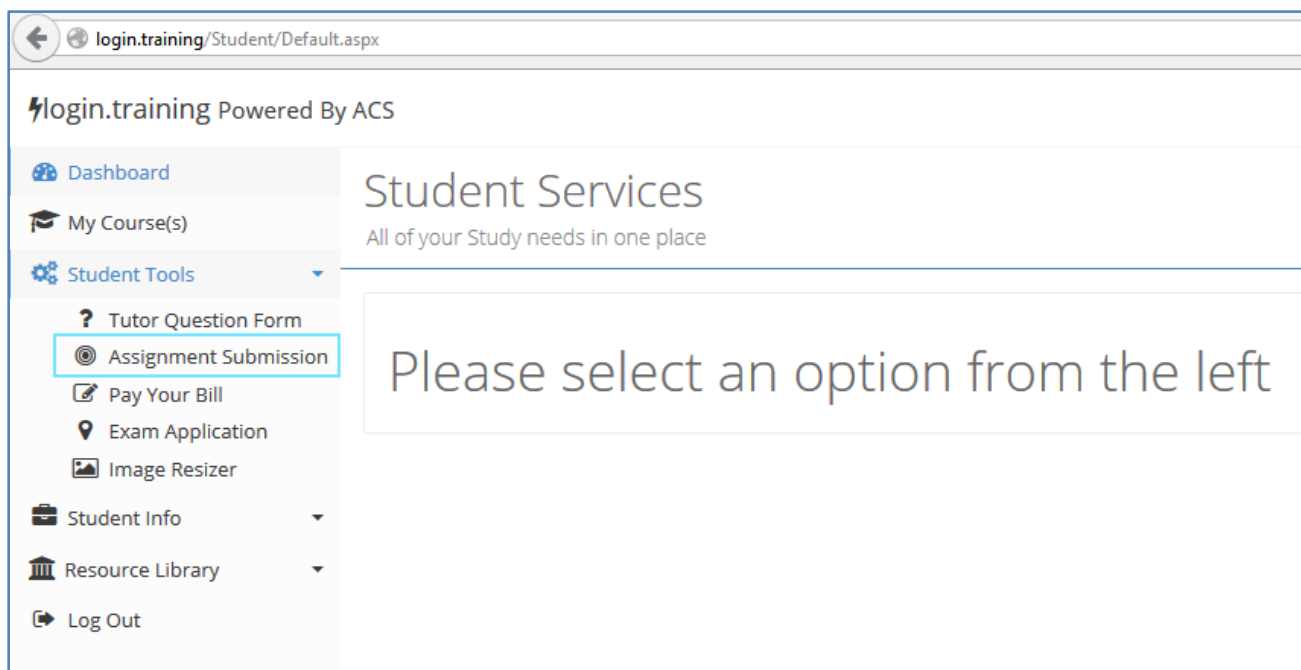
login.training/Student/Default.aspx

login.training Powered By ACS

Dashboard
My Course(s)
Student Tools
? Tutor Question Form
Assignment Submission
Pay Your Bill
Exam Application
Image Resizer
Student Info
Resource Library
Log Out

Student Services
All of your Study needs in one place

Please select an option from the left